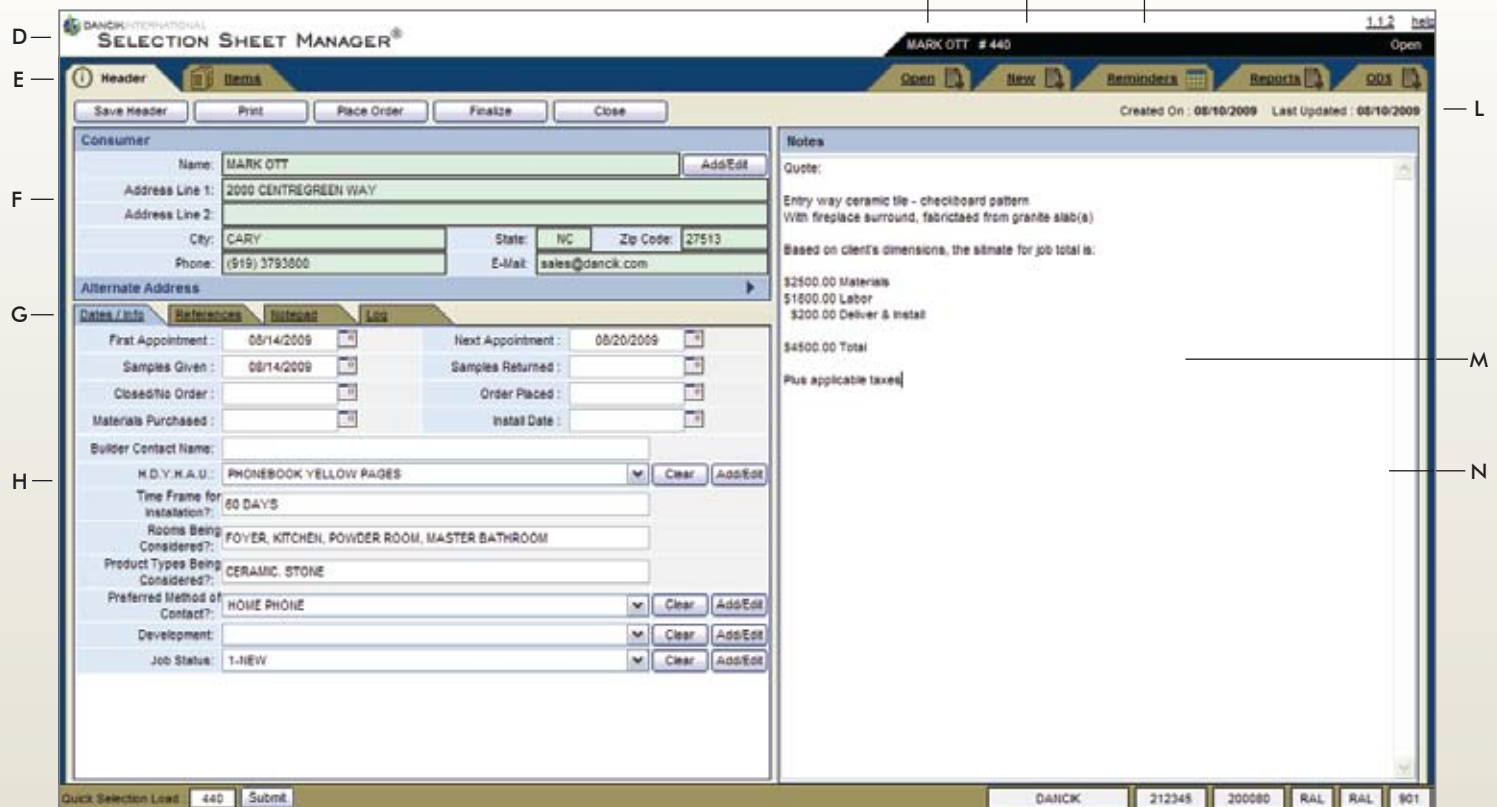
DANCIK INTERNATIONAL
SELECTION SHEET MANAGER®

MARK OTT # 440

1.1.2 help

Open

D
E

Header
Items

Open
New
Reminders
Reports
ODS

Save Header
Print
Place Order
Finalize
Close

Created On : 08/10/2009 Last Updated : 08/10/2009

L

Consumer

Name: MARK OTT
Add/Edit

Address Line 1: 2000 CENTREGREEN WAY

Address Line 2:

City: CARY
State: NC
Zip Code: 27513

Phone: (919) 3793800
E-Mail: sales@dancik.com

Alternate Address

F
G
H

Dates / Info
References
Notepad
Log

First Appointment : 08/14/2009
Next Appointment : 08/20/2009

Samples Given : 08/14/2009
Samples Returned :

Closed/No Order :
Order Placed :

Materials Purchased :
Install Date :

Builder Contact Name:

H.D.Y.H.A.U.: PHONEBOOK YELLOW PAGES
Clear
Add/Edit

Time Frame for Installation?: 60 DAYS

Rooms Being Considered?: FOYER, KITCHEN, POWDER ROOM, MASTER BATHROOM

Product Types Being Considered?: CERAMIC, STONE

Preferred Method of Contact?: HOME PHONE
Clear
Add/Edit

Development:
Clear
Add/Edit

Job Status: 1-NEW
Clear
Add/Edit

Notes

Quote:

Entry way ceramic tile - checkboard pattern
With fireplace surround, fabrictaed from granite slab(s)

Based on client's dimensions, the sitmate for job total is:

$2500.00 Materials
$1800.00 Labor
$200.00 Deliver & Install

$4500.00 Total

Plus applicable taxes

M
N

Quick Selection Load 440 Submit

DANCIK
212345
200080
RAL
RAL
901